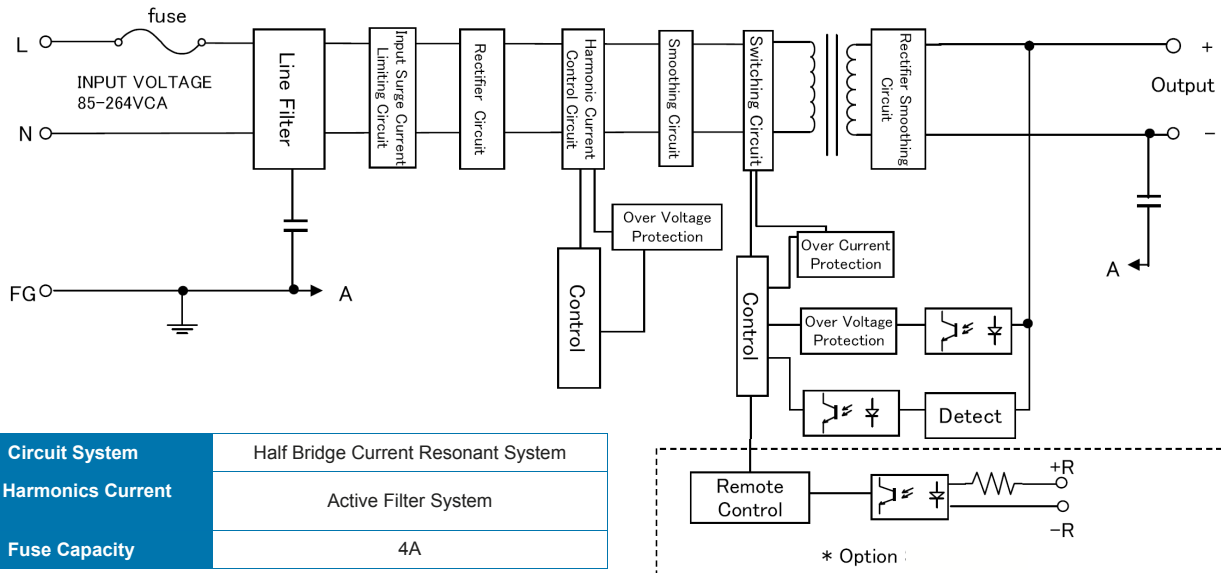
fuse

L

N

FG

INPUT VOLTAGE 85-264VCA

Line Filter

Input Surge Current Limiting Circuit

Rectifier Circuit

Harmonic Current Control Circuit

Smoothing Circuit

Switching Circuit

Rectifier Smoothing Circuit

+

Output

−

A

A

Over Voltage Protection

Control

Over Current Protection

Control

Over Voltage Protection

Detect

Remote Control

+R

−R

＊Option

| Circuit System | Half Bridge Current Resonant System |
|---|---|
| Harmonics Current | Active Filter System |
| Fuse Capacity | 4A |